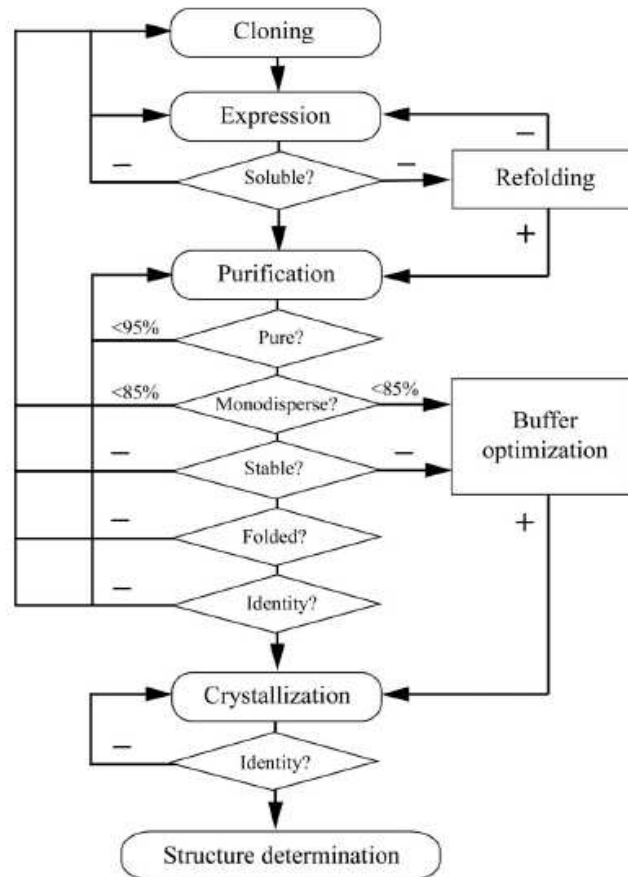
Cloning

Expression

−

−

−

Soluble?

Refolding

+

Purification

<95%

Pure?

<85%

Monodisperse?

<85%

Buffer optimization

−

Stable?

−

−

Folded?

+

−

Identity?

Crystallization

−

Identity?

Structure determination